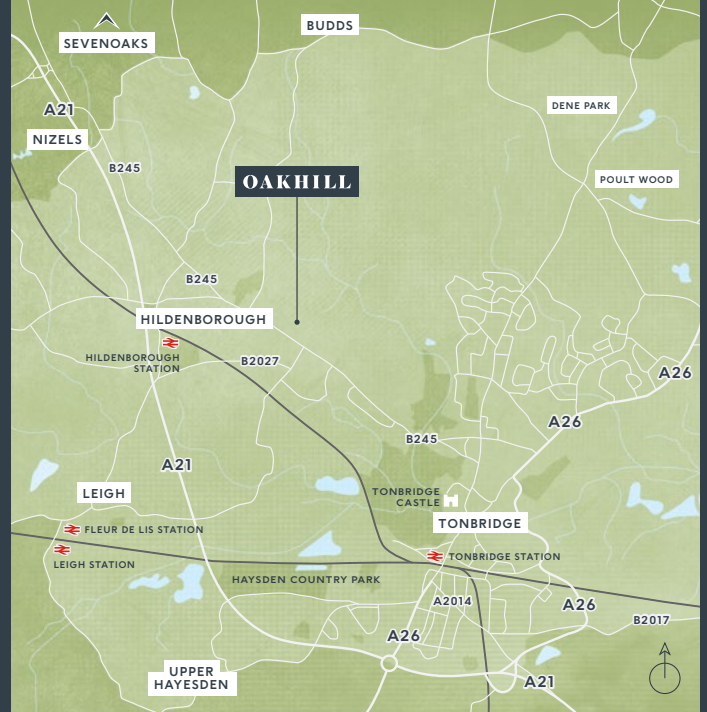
SEVENOAKS
BUDDS
A21
NIZELS
DENE PARK
B245
OAKHILL
POULT WOOD
B245
HILDENBOROUGH
HILDENBOROUGH STATION
B2027
A26
A26
B245
A21
LEIGH
TONBRIDGE CASTLE
TONBRIDGE
FLEUR DE LIS STATION
LEIGH STATION
TONBRIDGE STATION
HAYSDEN COUNTRY PARK
A2014
A26
A26
B2017
UPPER HAYESDEN
A21